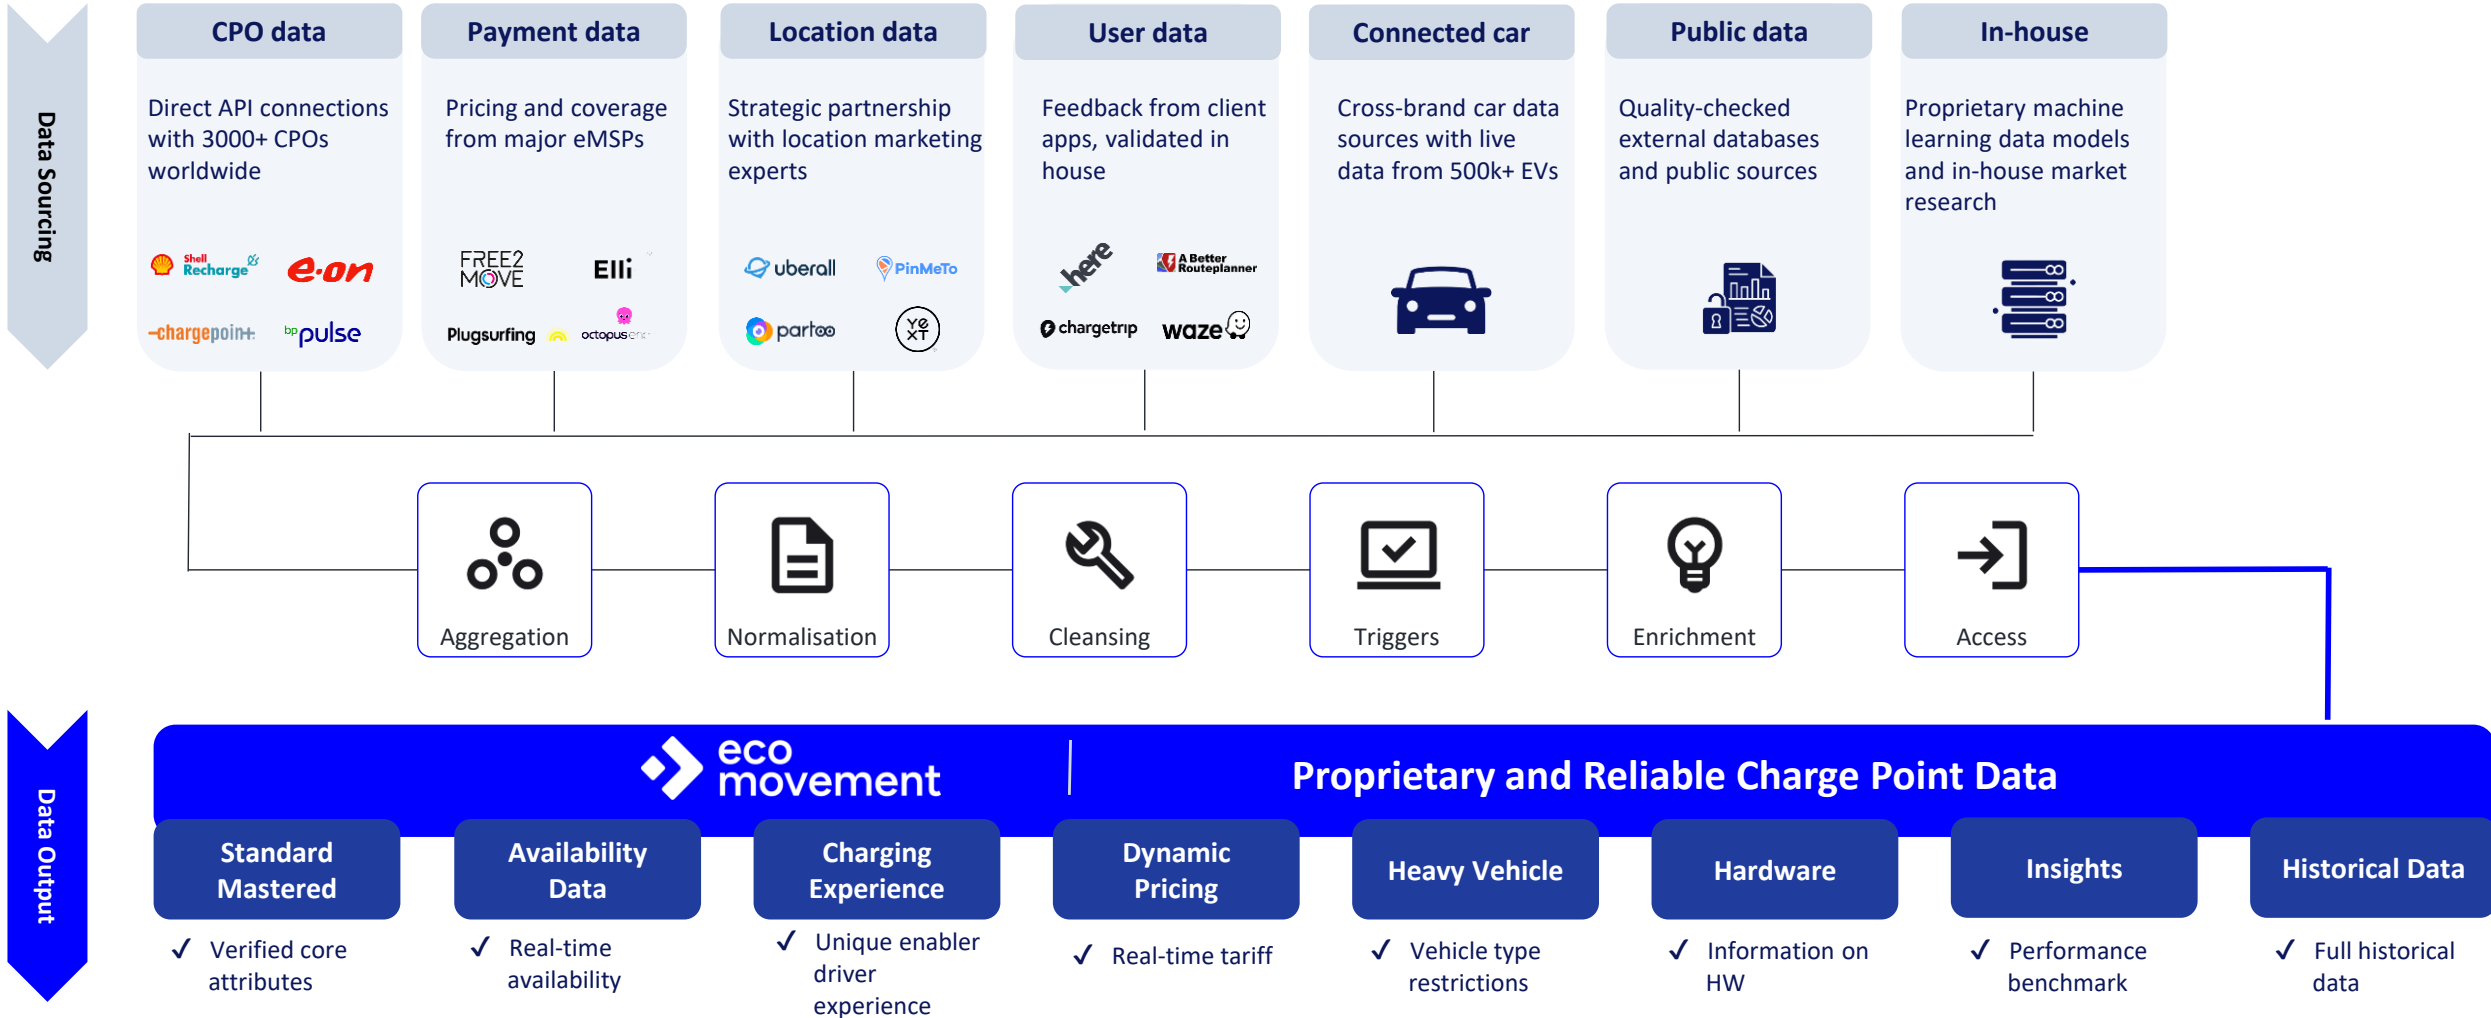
Data Sourcing

CPO data

Direct API connections with 3000+ CPOs worldwide

Shell Recharge e·on chargepoin+ bp pulse

Payment data

Pricing and coverage from major eMSPs

FREE2MOVE Elli Plugsurfing octopus

Location data

Strategic partnership with location marketing experts

uberall PinMeTo partoo YEXT

User data

Feedback from client apps, validated in house

here A Better Routeplanner chargetrip waze

Connected car

Cross-brand car data sources with live data from 500k+ EVs

Public data

Quality-checked external databases and public sources

In-house

Proprietary machine learning data models and in-house market research

Aggregation

Normalisation

Cleansing

Triggers

Enrichment

Access

Data Output

eco movement

Proprietary and Reliable Charge Point Data

Standard Mastered

✓ Verified core attributes

Availability Data

✓ Real-time availability

Charging Experience

✓ Unique enabler driver experience

Dynamic Pricing

✓ Real-time tariff

Heavy Vehicle

✓ Vehicle type restrictions

Hardware

✓ Information on HW

Insights

✓ Performance benchmark

Historical Data

✓ Full historical data